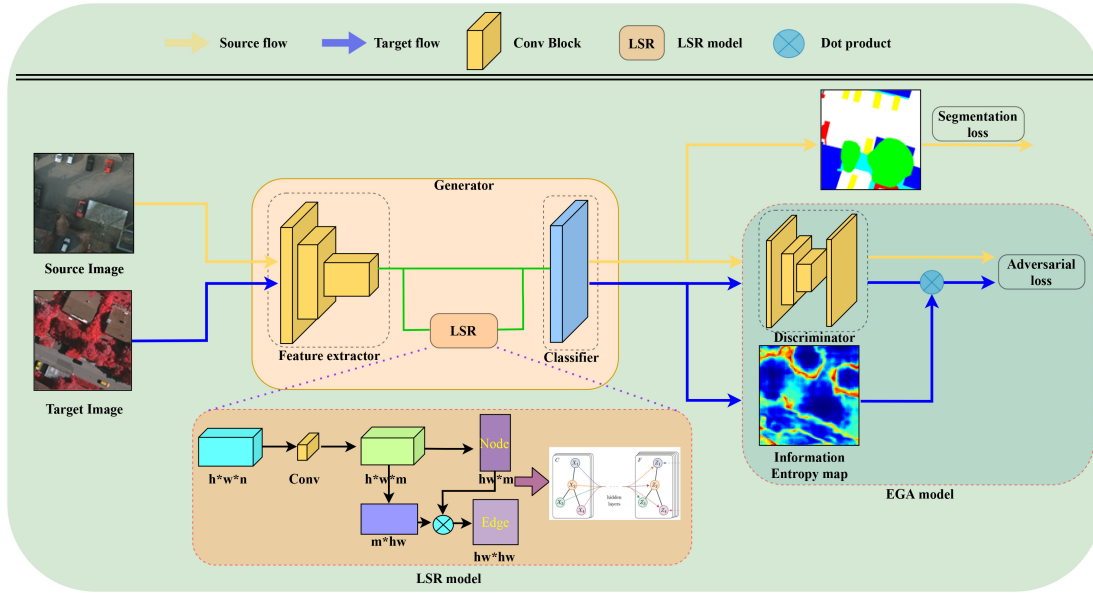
Source flow
Target flow
Conv Block
LSR
LSR model
Dot product

Segmentation loss

Generator

Source Image

Target Image

Feature extractor

LSR

Classifier

Adversarial loss

Discriminator

Information Entropy map

EGA model

h*w*n
Conv
h*w*m
Node
hw*m
m*hw
Edge
hw*hw

C
$X_1$
$X_2$
$X_3$
$X_4$
hidden layers
F
$Z_1$
$Z_2$
$Z_3$
$Z_4$

LSR model